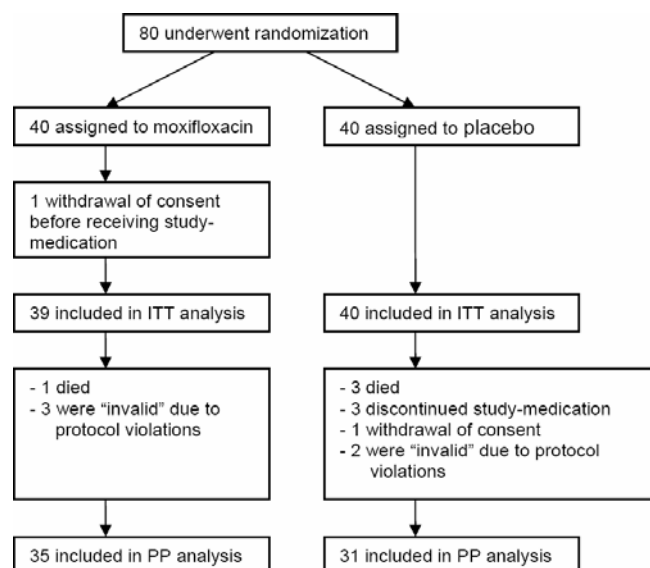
80 underwent randomization

40 assigned to moxifloxacin

40 assigned to placebo

1 withdrawal of consent before receiving study-medication

39 included in ITT analysis

40 included in ITT analysis

- 1 died
- 3 were "invalid" due to protocol violations

- 3 died
- 3 discontinued study-medication
- 1 withdrawal of consent
- 2 were "invalid" due to protocol violations

35 included in PP analysis

31 included in PP analysis